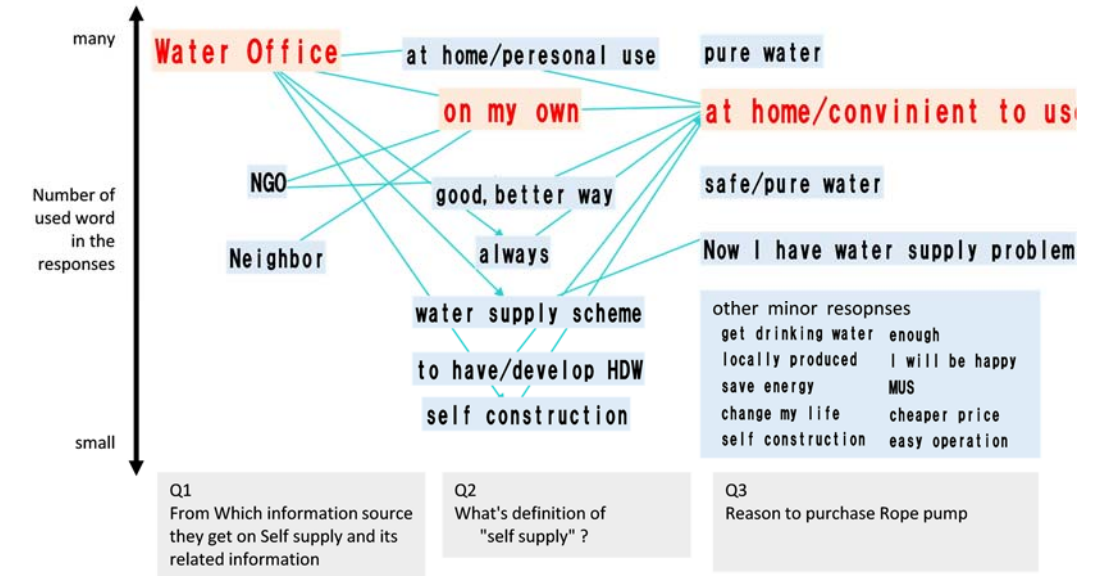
many

Number of used word in the responses

small

Water Office

NGO

Neighbor

at home/peresonal use

on my own

good, better way

always

water supply scheme

to have/develop HDW

self construction

pure water

at home/convinient to use

safe/pure water

Now I have water supply problem

other minor resopnses

| | |
|---|---|
| get drinking water | enough |
| locally produced | I will be happy |
| save energy | MUS |
| change my life | cheaper price |
| self construction | easy operation |

Q1
From Which information source they get on Self supply and its related information

Q2
What's definition of "self supply" ?

Q3
Reason to purchase Rope pump